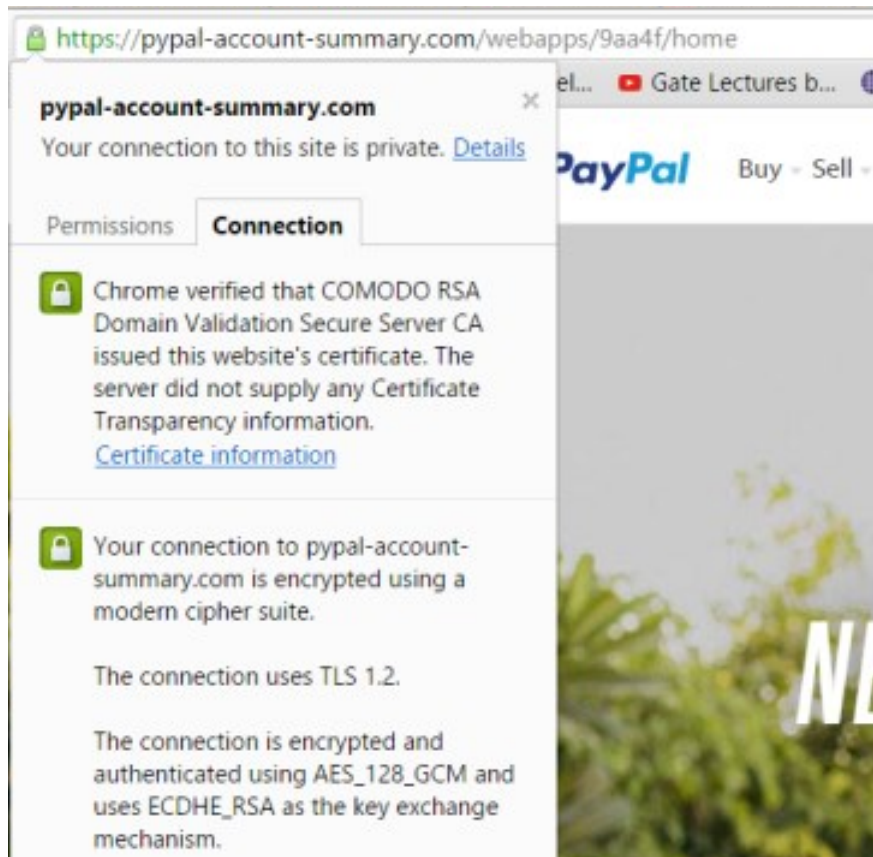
https://pypal-account-summary.com/webapps/9aa4f/home

el... Gate Lectures b...

pypal-account-summary.com
Your connection to this site is private. Details

×

PayPal Buy Sell

Permissions Connection

Chrome verified that COMODO RSA Domain Validation Secure Server CA issued this website's certificate. The server did not supply any Certificate Transparency information.
Certificate information

Your connection to pypal-account-summary.com is encrypted using a modern cipher suite.

The connection uses TLS 1.2.

The connection is encrypted and authenticated using AES_128_GCM and uses ECDHE_RSA as the key exchange mechanism.

N